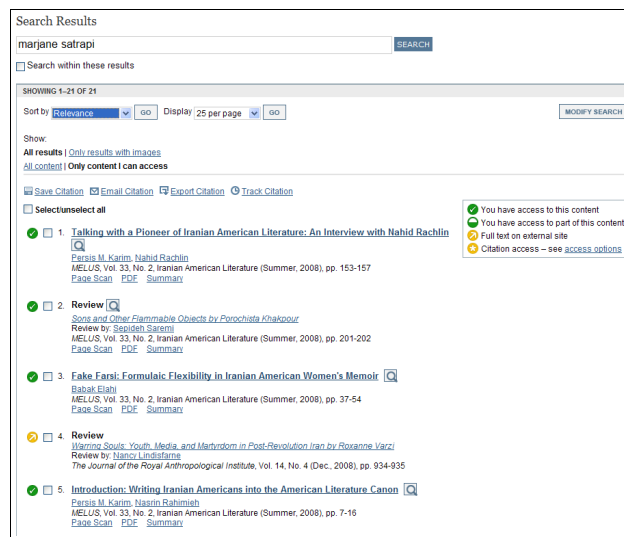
Search Results

marjane satrapi

SEARCH

Search within these results

SHOWING 1–21 OF 21

Sort by Relevance GO Display 25 per page GO

MODIFY SEARCH

Show:
All results | Only results with images
All content | Only content I can access

Save Citation Email Citation Export Citation Track Citation

Select/unselect all

You have access to this content
You have access to part of this content
Full text on external site
Citation access – see access options

1. Talking with a Pioneer of Iranian American Literature: An Interview with Nahid Rachlin
Persis M. Karim, Nahid Rachlin
*MELUS*, Vol. 33, No. 2, Iranian American Literature (Summer, 2008), pp. 153-157
Page Scan PDF Summary

2. Review
*Sons and Other Flammable Objects by Porochista Khakpour*
Review by: Sepideh Saremi
*MELUS*, Vol. 33, No. 2, Iranian American Literature (Summer, 2008), pp. 201-202
Page Scan PDF Summary

3. Fake Farsi: Formulaic Flexibility in Iranian American Women's Memoir
Babak Elahi
*MELUS*, Vol. 33, No. 2, Iranian American Literature (Summer, 2008), pp. 37-54
Page Scan PDF Summary

4. Review
*Warring Souls: Youth, Media, and Martyrdom in Post-Revolution Iran by Roxanne Varzi*
Review by: Nancy Lindisfarne
*The Journal of the Royal Anthropological Institute*, Vol. 14, No. 4 (Dec., 2008), pp. 934-935

5. Introduction: Writing Iranian Americans into the American Literature Canon
Persis M. Karim, Nasrin Rahimieh
*MELUS*, Vol. 33, No. 2, Iranian American Literature (Summer, 2008), pp. 7-16
Page Scan PDF Summary